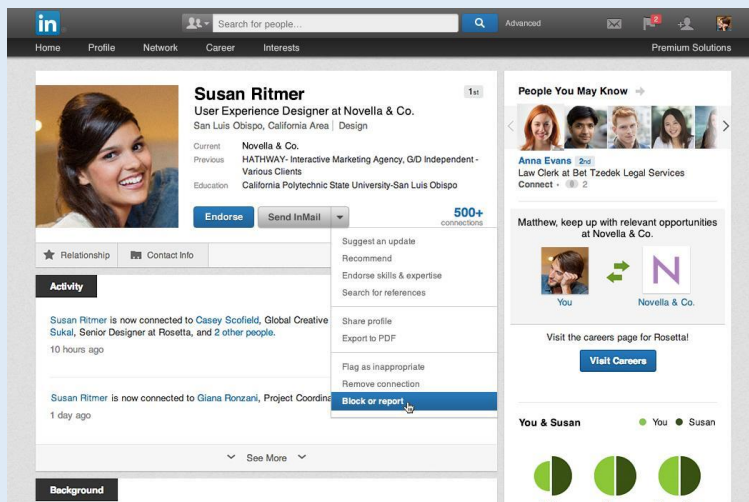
in

Search for people...

Advanced

2

Home Profile Network Career Interests Premium Solutions

Susan Ritmer

1st

User Experience Designer at Novella & Co.

San Luis Obispo, California Area | Design

Current Novella & Co.

Previous HATHWAY- Interactive Marketing Agency, G/D Independent - Various Clients

Education California Polytechnic State University-San Luis Obispo

Endorse

Send InMail

500+ connections

Suggest an update

Recommend

Endorse skills & expertise

Search for references

Share profile

Export to PDF

Flag as inappropriate

Remove connection

Block or report

Relationship Contact Info

Activity

Susan Ritmer is now connected to Casey Scofield, Global Creative Sukal, Senior Designer at Rosetta, and 2 other people.

10 hours ago

Susan Ritmer is now connected to Giana Ronzani, Project Coordina

1 day ago

See More

Background

People You May Know

Anna Evans 2nd

Law Clerk at Bet Tzedek Legal Services

Connect · 2

Matthew, keep up with relevant opportunities at Novella & Co.

N

You Novella & Co.

Visit the careers page for Rosetta!

Visit Careers

You & Susan

You Susan